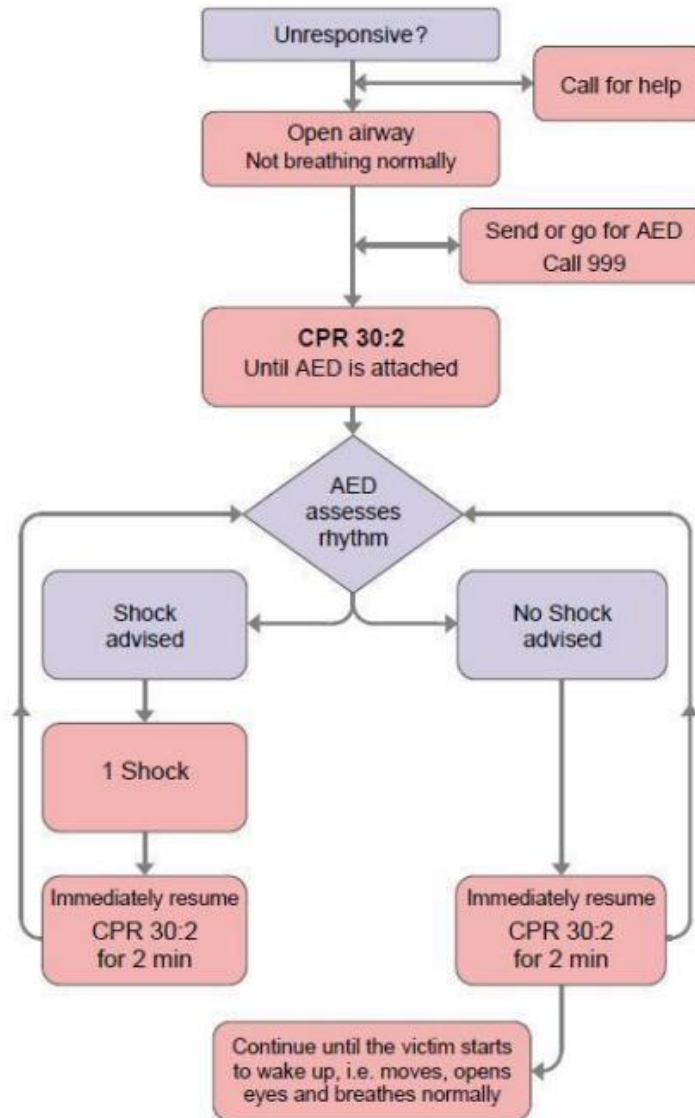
Unresponsive?

Call for help

Open airway
Not breathing normally

Send or go for AED
Call 999

**CPR 30:2**
Until AED is attached

AED assesses rhythm

Shock advised

No Shock advised

1 Shock

Immediately resume
CPR 30:2
for 2 min

Immediately resume
CPR 30:2
for 2 min

Continue until the victim starts to wake up, i.e. moves, opens eyes and breathes normally